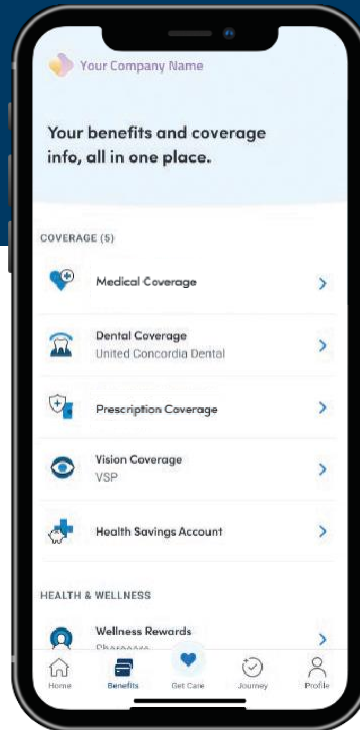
Your Company Name

Your benefits and coverage info, all in one place.

COVERAGE (5)

Medical Coverage

Dental Coverage
United Concordia Dental

Prescription Coverage

Vision Coverage
VSP

Health Savings Account

HEALTH & WELLNESS

Wellness Rewards
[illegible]

Home
Benefits
Get Care
Journey
Profile